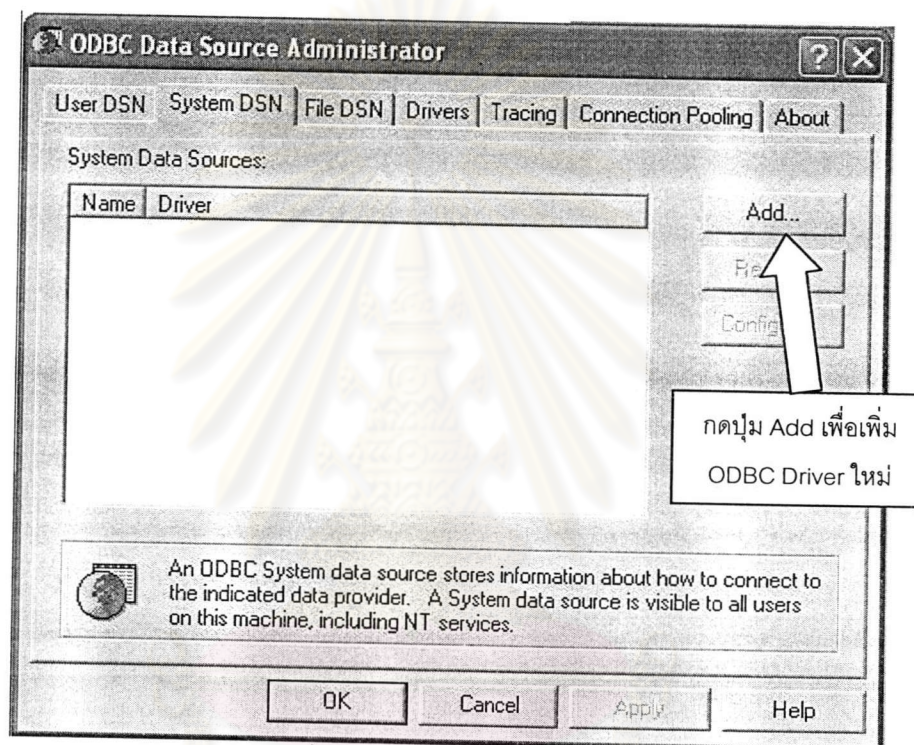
ODBC Data Source Administrator

User DSN | System DSN | File DSN | Drivers | Tracing | Connection Pooling | About

System Data Sources:

| Name | Driver |
|---|---|

Add...

Re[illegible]

Config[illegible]

กดปุ่ม Add เพื่อเพิ่ม ODBC Driver ใหม่

An ODBC System data source stores information about how to connect to the indicated data provider. A System data source is visible to all users on this machine, including NT services.

OK | Cancel | Apply | Help